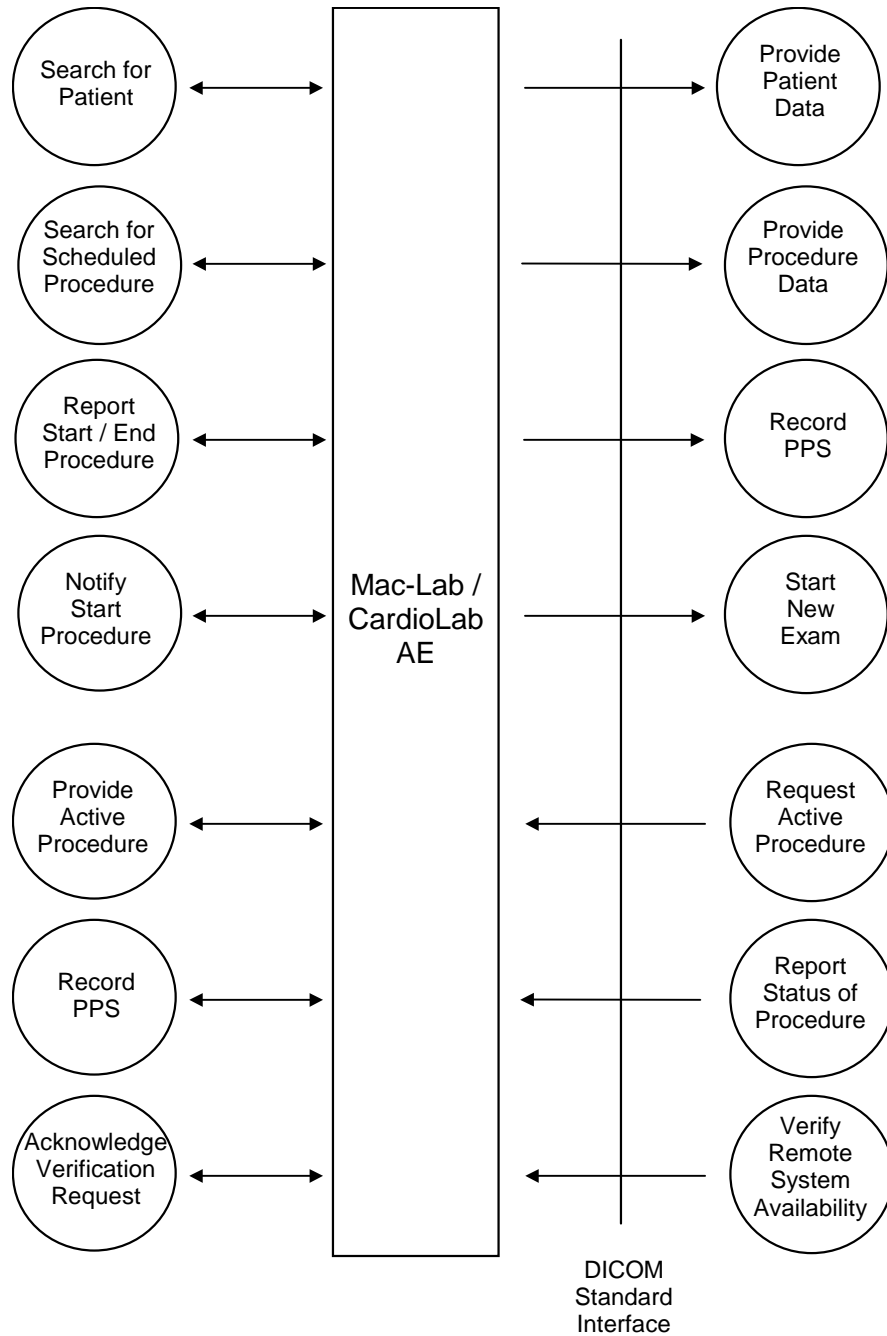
Search for Patient

Provide Patient Data

Search for Scheduled Procedure

Provide Procedure Data

Report Start / End Procedure

Record PPS

Notify Start Procedure

Mac-Lab / CardioLab AE

Start New Exam

Provide Active Procedure

Request Active Procedure

Record PPS

Report Status of Procedure

Acknowledge Verification Request

Verify Remote System Availability

DICOM Standard Interface